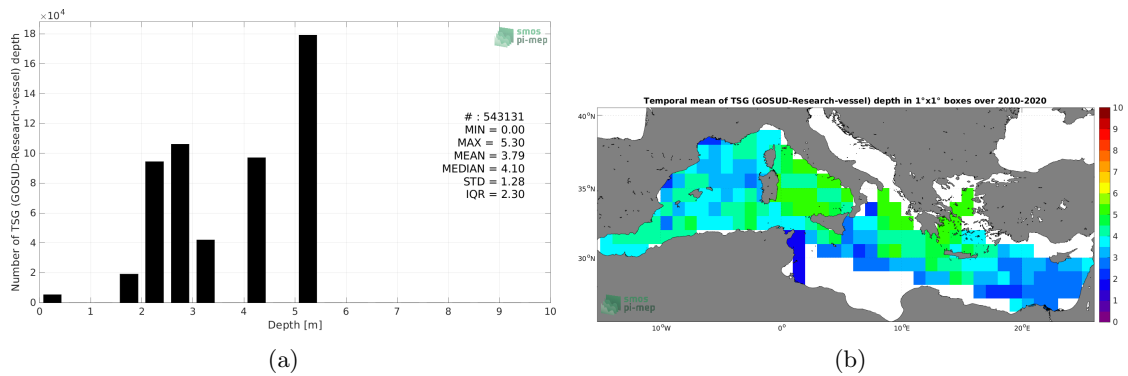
$\times10^4$
18
16
14
12
10
8
6
4
2
0
Number of TSG (GOSUD-Research-vessel) depth
0 1 2 3 4 5 6 7 8 9 10
Depth [m]
smos
pi-mep
# : 543131
MIN = 0.00
MAX = 5.30
MEAN = 3.79
MEDIAN = 4.10
STD = 1.28
IQR = 2.30

(a)

Temporal mean of TSG (GOSUD-Research-vessel) depth in 1°x1° boxes over 2010-2020
40°N
35°N
30°N
10°W 0° 10°E 20°E
10
9
8
7
6
5
4
3
2
1
0
smos
pi-mep

(b)